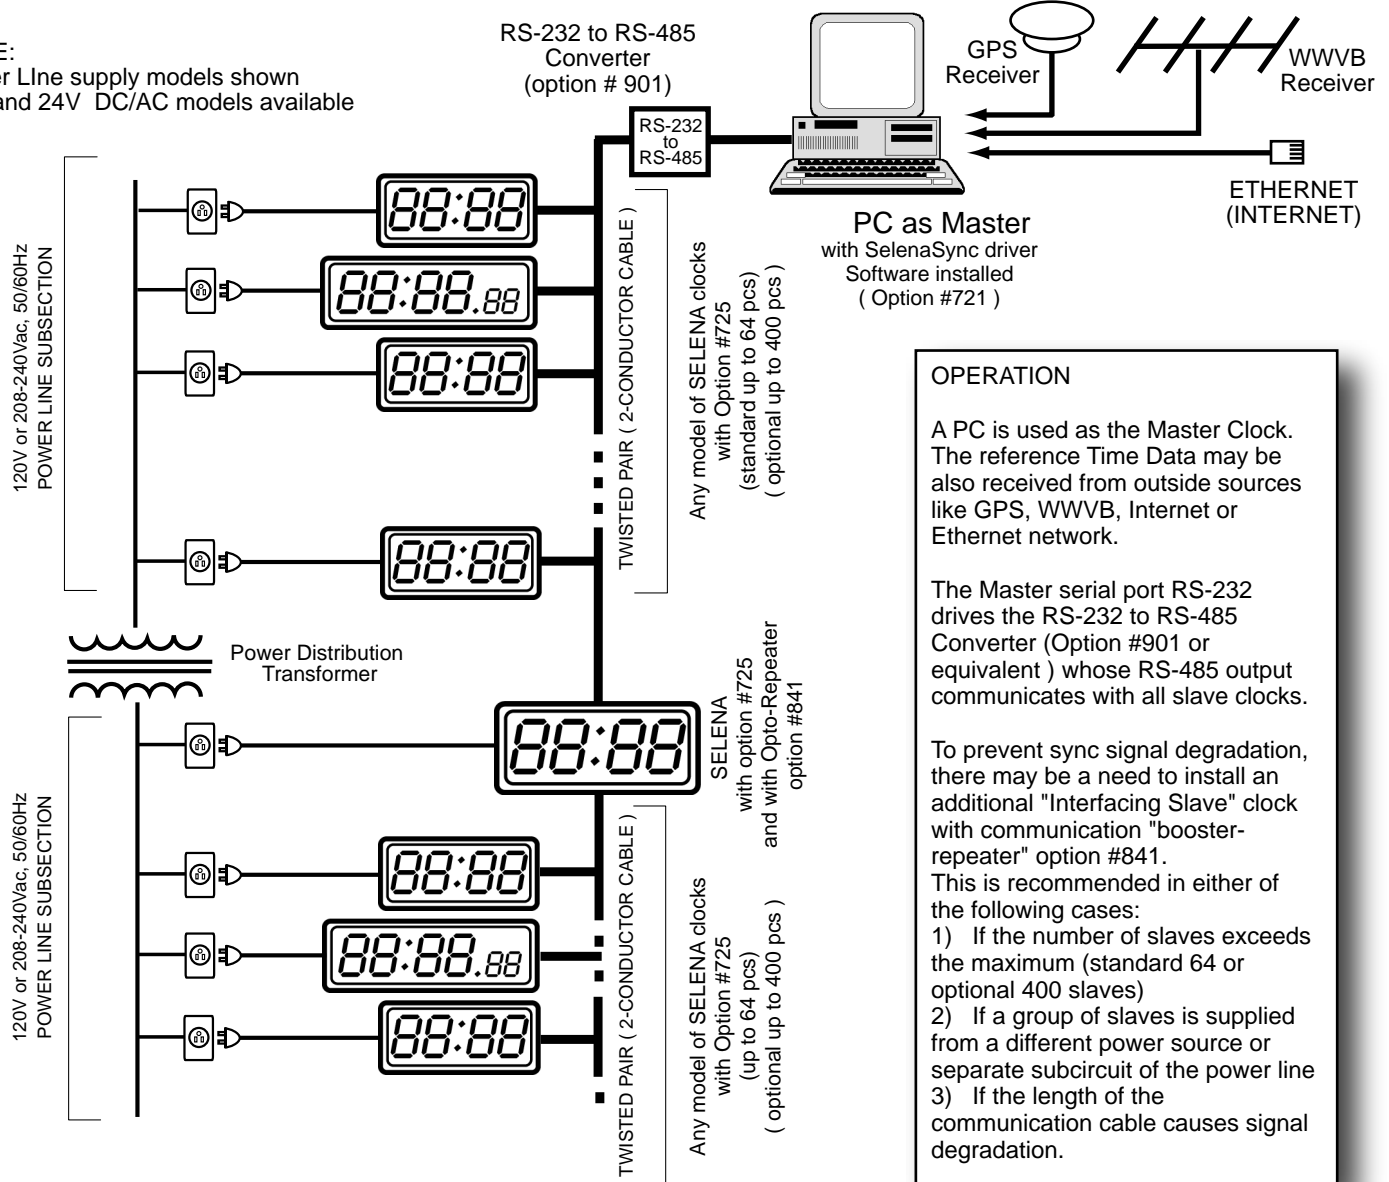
E:
r LIne supply models shown
and 24V DC/AC models available

RS-232 to RS-485
Converter
(option # 901)

RS-232
to
RS-485

GPS
Receiver

WWVB
Receiver

ETHERNET
(INTERNET)

PC as Master
with SelenaSync driver
Software installed
( Option #721 )

120V or 208-240Vac, 50/60Hz
POWER LINE SUBSECTION

88:88
88:88.88
88:88
88:88

TWISTED PAIR ( 2-CONDUCTOR CABLE )

Any model of SELENA clocks
with Option #725
(standard up to 64 pcs)
( optional up to 400 pcs )

Power Distribution
Transformer

88:88

SELENA
with option #725
and with Opto-Repeater
option #841

120V or 208-240Vac, 50/60Hz
POWER LINE SUBSECTION

88:88
88:88.88
88:88

TWISTED PAIR ( 2-CONDUCTOR CABLE )

Any model of SELENA clocks
with Option #725
(up to 64 pcs)
( optional up to 400 pcs )

OPERATION

A PC is used as the Master Clock. The reference Time Data may be also received from outside sources like GPS, WWVB, Internet or Ethernet network.

The Master serial port RS-232 drives the RS-232 to RS-485 Converter (Option #901 or equivalent ) whose RS-485 output communicates with all slave clocks.

To prevent sync signal degradation, there may be a need to install an additional "Interfacing Slave" clock with communication "booster-repeater" option #841.
This is recommended in either of the following cases:
1) If the number of slaves exceeds the maximum (standard 64 or optional 400 slaves)
2) If a group of slaves is supplied from a different power source or separate subcircuit of the power line
3) If the length of the communication cable causes signal degradation.